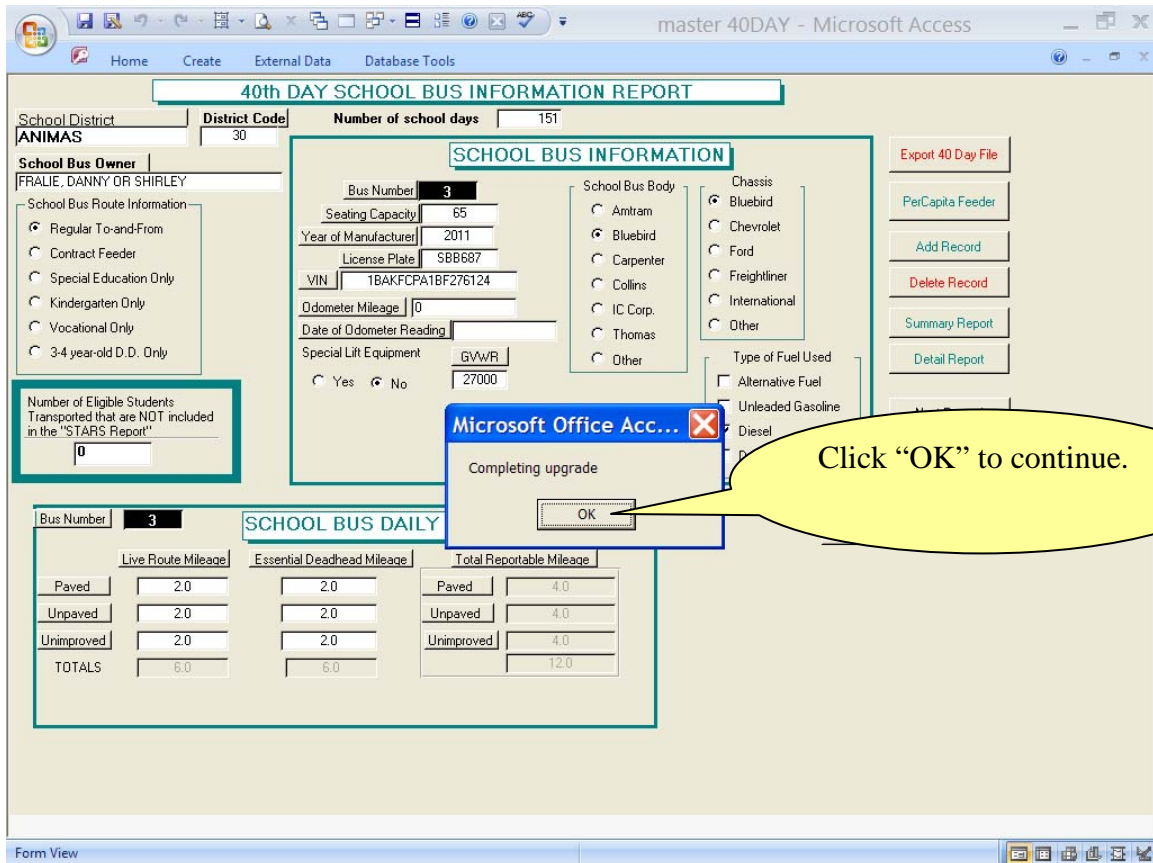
master 40DAY - Microsoft Access

Home Create External Data Database Tools

40th DAY SCHOOL BUS INFORMATION REPORT

School District
ANIMAS

District Code
30

Number of school days 151

School Bus Owner
FRALIE, DANNY OR SHIRLEY

School Bus Route Information
Regular To-and-From
Contract Feeder
Special Education Only
Kindergarten Only
Vocational Only
3-4 year-old D.D. Only

Number of Eligible Students Transported that are NOT included in the "STARS Report"
0

SCHOOL BUS INFORMATION

Bus Number 3
Seating Capacity 65
Year of Manufacturer 2011
License Plate SBB687
VIN 1BAKFCPA1BF276124
Odometer Mileage 0
Date of Odometer Reading
Special Lift Equipment
Yes No
GVWR
27000

School Bus Body
Amtram
Bluebird
Carpenter
Collins
IC Corp.
Thomas
Other

Chassis
Bluebird
Chevrolet
Ford
Freightliner
International
Other

Type of Fuel Used
Alternative Fuel
Unleaded Gasoline
Diesel
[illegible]

Export 40 Day File
PerCapita Feeder
Add Record
Delete Record
Summary Report
Detail Report
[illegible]

Microsoft Office Acc...
Completing upgrade
OK

Click "OK" to continue.

Bus Number 3
SCHOOL BUS DAILY

Live Route Mileage
Essential Deadhead Mileage
Total Reportable Mileage

| | Live Route Mileage | Essential Deadhead Mileage | | Total Reportable Mileage |
|---|---|---|---|---|
| Paved | 2.0 | 2.0 | Paved | 4.0 |
| Unpaved | 2.0 | 2.0 | Unpaved | 4.0 |
| Unimproved | 2.0 | 2.0 | Unimproved | 4.0 |
| TOTALS | 6.0 | 6.0 | | 12.0 |

Form View